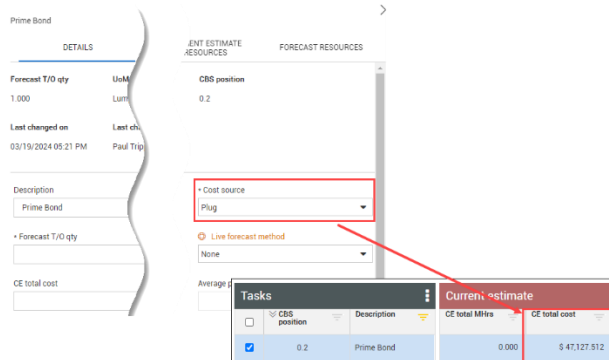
Prime Bond

DETAILS

ENT ESTIMATE RESOURCES

FORECAST RESOURCES

Forecast T/O qty

1.000

UoM

Lum

CBS position

0.2

Last changed on

03/19/2024 05:21 PM

Last cha

Paul Trip

Description

Prime Bond

• Forecast T/O qty

CE total cost

• Cost source

Plug

Live forecast method

None

Average p

Tasks

CBS position

Description

0.2

Prime Bond

Current estimate

CE total MHrs

CE total cost

0.000

$ 47,127.512